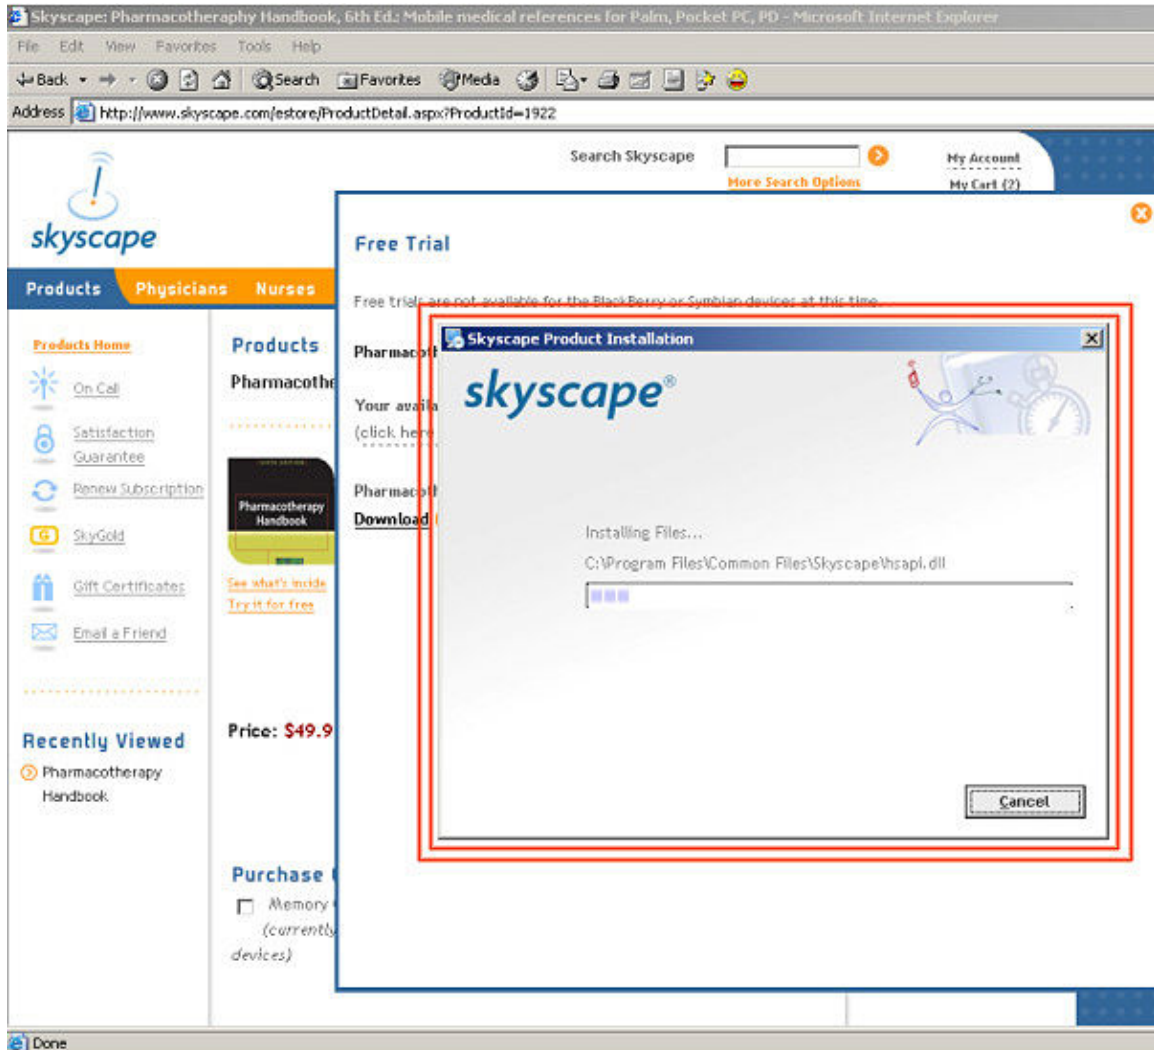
Skyscape: Pharmacotheraphy Handbook, 6th Ed.: Mobile medical references for Palm, Pocket PC, PD - Microsoft Internet Explorer

File Edit View Favorites Tools Help

Back Search Favorites Media

Address http://www.skyscape.com/estore/ProductDetail.aspx?ProductId=1922

skyscape

Search Skyscape
More Search Options

My Account
My Cart (?)

Products Physicians Nurses

Products Home
On Call
Satisfaction Guarantee
Renew Subscription
SkyGold
Gift Certificates
Email a Friend

Recently Viewed
Pharmacotherapy Handbook

Products
Pharmacothe

Pharmacotherapy Handbook
See what's inside
Try it for free

Price: $49.9

Purchase
Memory
(currently
devices)

Free Trial

Free trials are not available for the BlackBerry or Symbian devices at this time.

Pharmaco
Your avai
(click he
Pharmaco
Download

Skyscape Product Installation

skyscape®

Installing Files...
C:\Program Files\Common Files\Skyscape\hsapi.dll

Cancel

Done